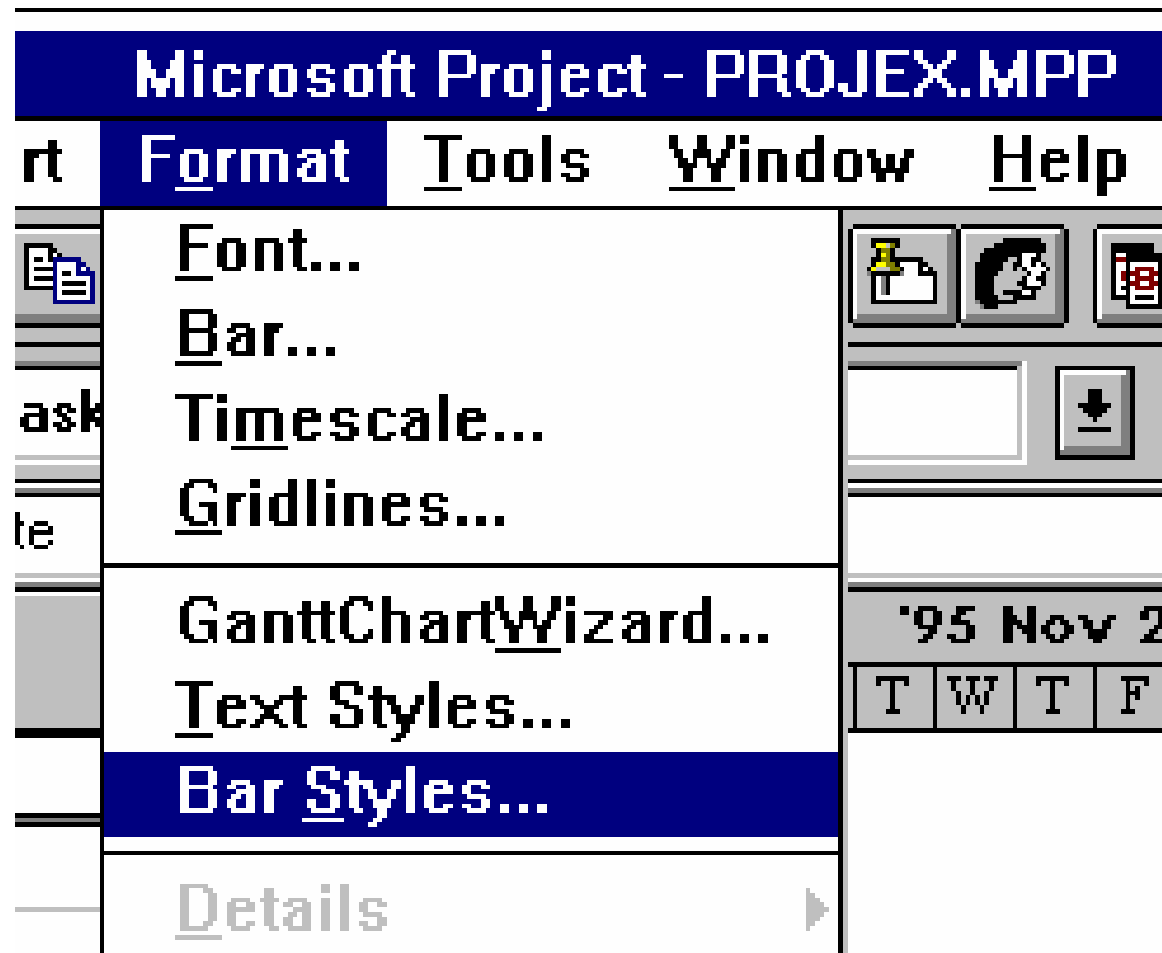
Microsoft Project - PROJEX.MPP

rt Format Tools Window Help

Font...
Bar...
Timescale...
Gridlines...

GanttChartWizard...
Text Styles...
Bar Styles...

Details

ask

te

'95 Nov 2

| T | W | T | F |
|---|---|---|---|